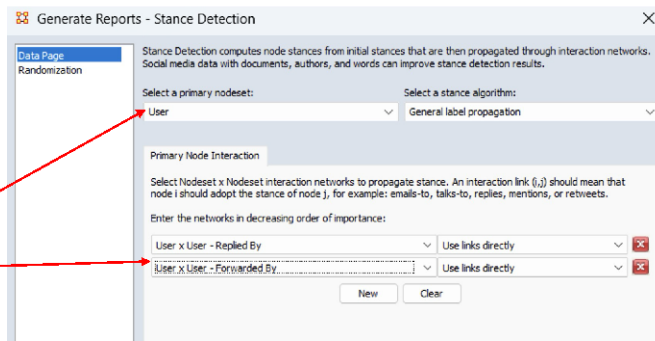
Generate Reports - Stance Detection

Data Page
Randomization

Stance Detection computes node stances from initial stances that are then propagated through interaction networks. Social media data with documents, authors, and words can improve stance detection results.

Select a primary nodeset:
User

Select a stance algorithm:
General label propagation

Primary Node Interaction

Select Nodeset x Nodeset interaction networks to propagate stance. An interaction link (i,j) should mean that node i should adopt the stance of node j, for example: emails-to, talks-to, replies, mentions, or retweets.

Enter the networks in decreasing order of importance:

User x User - Replied By
Use links directly
User x User - Forwarded By
Use links directly

New
Clear